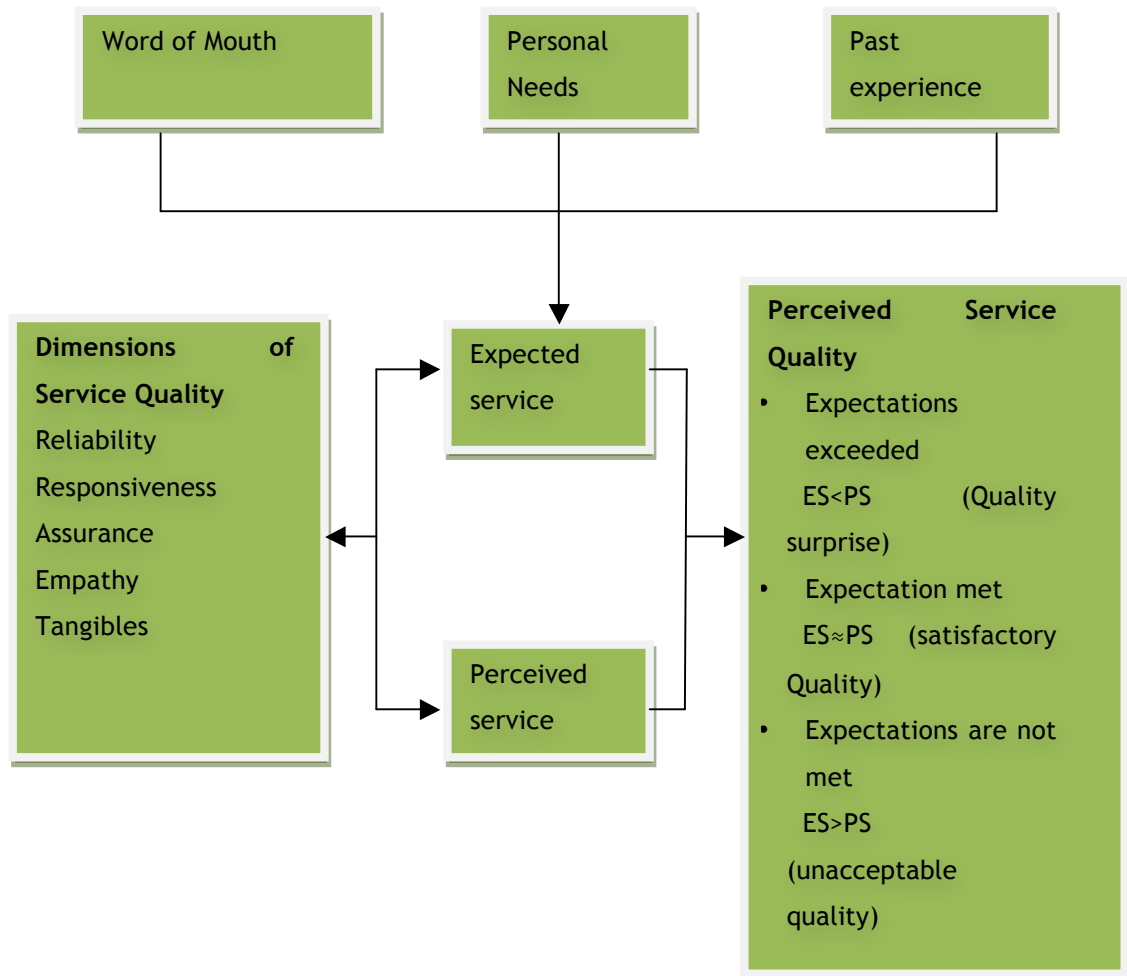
Word of Mouth

Personal Needs

Past experience

Dimensions of Service Quality
Reliability
Responsiveness
Assurance
Empathy
Tangibles

Expected service

Perceived service

Perceived Service Quality
• Expectations exceeded
ES<PS (Quality surprise)
• Expectation met
ES≈PS (satisfactory Quality)
• Expectations are not met
ES>PS (unacceptable quality)